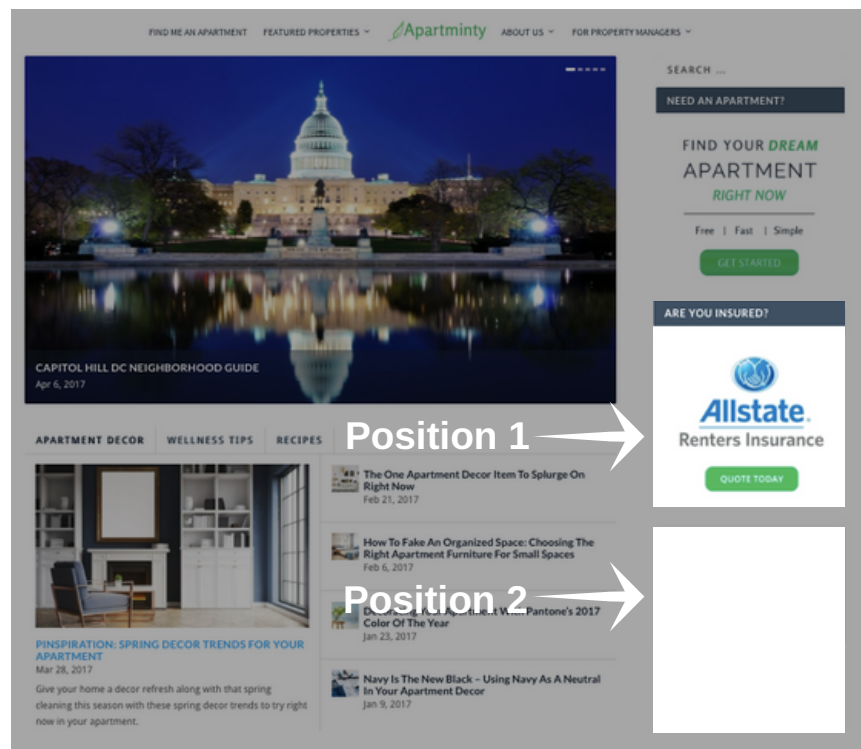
FIND ME AN APARTMENT FEATURED PROPERTIES Apartminty ABOUT US FOR PROPERTY MANAGERS

SEARCH ...

NEED AN APARTMENT?

FIND YOUR DREAM APARTMENT RIGHT NOW

Free | Fast | Simple

GET STARTED

CAPITOL HILL DC NEIGHBORHOOD GUIDE
Apr 6, 2017

ARE YOU INSURED?

Allstate.
Renters Insurance

QUOTE TODAY

APARTMENT DECOR WELLNESS TIPS RECIPES

Position 1

The One Apartment Decor Item To Splurge On Right Now
Feb 21, 2017

How To Fake An Organized Space: Choosing The Right Apartment Furniture For Small Spaces
Feb 6, 2017

Position 2

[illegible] Pantone's 2017 Color Of The Year
Jan 23, 2017

PINSPIRATION: SPRING DECOR TRENDS FOR YOUR APARTMENT
Mar 28, 2017
Give your home a decor refresh along with that spring cleaning this season with these spring decor trends to try right now in your apartment.

Navy Is The New Black – Using Navy As A Neutral In Your Apartment Decor
Jan 9, 2017